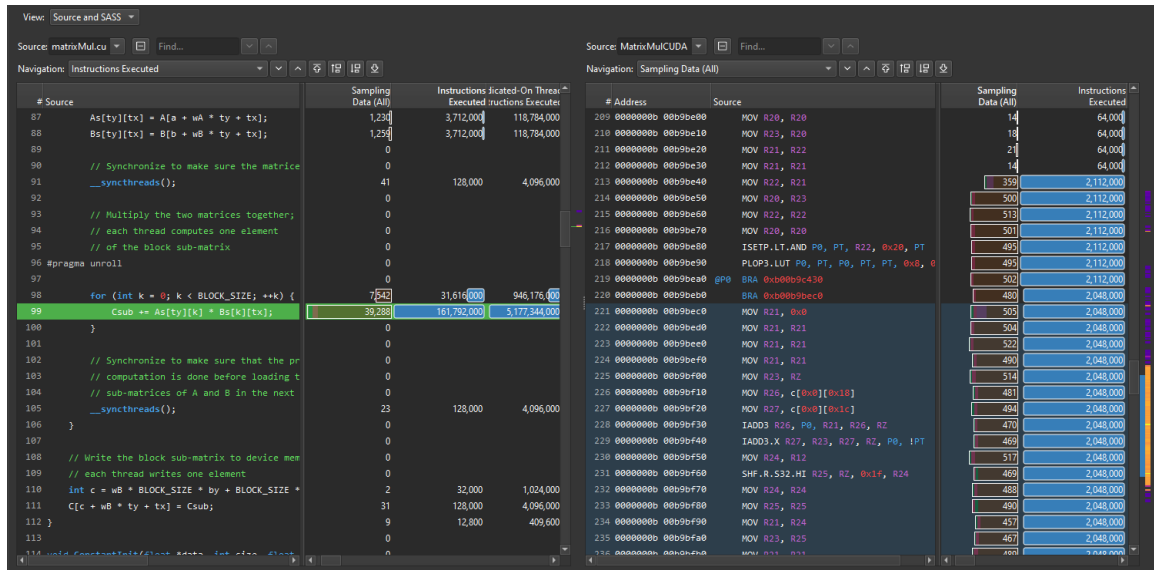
View: Source and SASS

Source: matrixMul.cu Find...
Navigation: Instructions Executed

| # | Source | Sampling Data (All) | Instructions Executed | dicated-On Thread ructions Executed |
|---|---|---|---|---|
| 87 | As[ty][tx] = A[a + wA * ty + tx]; | 1,230 | 3,712,000 | 118,784,000 |
| 88 | Bs[ty][tx] = B[b + wB * ty + tx]; | 1,259 | 3,712,000 | 118,784,000 |
| 89 | | 0 | | |
| 90 | // Synchronize to make sure the matrice | 0 | | |
| 91 | __syncthreads(); | 41 | 128,000 | 4,096,000 |
| 92 | | 0 | | |
| 93 | // Multiply the two matrices together; | 0 | | |
| 94 | // each thread computes one element | 0 | | |
| 95 | // of the block sub-matrix | 0 | | |
| 96 | #pragma unroll | 0 | | |
| 97 | | 0 | | |
| 98 | for (int k = 0; k < BLOCK_SIZE; ++k) { | 7,542 | 31,616,000 | 946,176,000 |
| 99 | Csub += As[ty][k] * Bs[k][tx]; | 39,288 | 161,792,000 | 5,177,344,000 |
| 100 | } | 0 | | |
| 101 | | 0 | | |
| 102 | // Synchronize to make sure that the pr | 0 | | |
| 103 | // computation is done before loading t | 0 | | |
| 104 | // sub-matrices of A and B in the next | 0 | | |
| 105 | __syncthreads(); | 23 | 128,000 | 4,096,000 |
| 106 | } | 0 | | |
| 107 | | 0 | | |
| 108 | // Write the block sub-matrix to device mem | 0 | | |
| 109 | // each thread writes one element | 0 | | |
| 110 | int c = wB * BLOCK_SIZE * by + BLOCK_SIZE * | 2 | 32,000 | 1,024,000 |
| 111 | C[c + wB * ty + tx] = Csub; | 31 | 128,000 | 4,096,000 |
| 112 | } | 9 | 12,800 | 409,600 |
| 113 | | 0 | | |

Source: MatrixMulCUDA Find...
Navigation: Sampling Data (All)

| # | Address | Source | Sampling Data (All) | Instructions Executed |
|---|---|---|---|---|
| 209 | 0000000b 00b9be00 | MOV R20, R20 | 14 | 64,000 |
| 210 | 0000000b 00b9be10 | MOV R23, R20 | 18 | 64,000 |
| 211 | 0000000b 00b9be20 | MOV R21, R22 | 21 | 64,000 |
| 212 | 0000000b 00b9be30 | MOV R21, R21 | 14 | 64,000 |
| 213 | 0000000b 00b9be40 | MOV R22, R21 | 359 | 2,112,000 |
| 214 | 0000000b 00b9be50 | MOV R20, R23 | 500 | 2,112,000 |
| 215 | 0000000b 00b9be60 | MOV R22, R22 | 513 | 2,112,000 |
| 216 | 0000000b 00b9be70 | MOV R20, R20 | 501 | 2,112,000 |
| 217 | 0000000b 00b9be80 | ISETP.LT.AND P0, PT, R22, 0x20, PT | 495 | 2,112,000 |
| 218 | 0000000b 00b9be90 | PLOP3.LUT P0, PT, P0, PT, PT, 0x8, 0 | 495 | 2,112,000 |
| 219 | 0000000b 00b9bea0 | @P0 BRA 0xb00b9c430 | 502 | 2,112,000 |
| 220 | 0000000b 00b9beb0 | BRA 0xb00b9bec0 | 480 | 2,048,000 |
| 221 | 0000000b 00b9bec0 | MOV R21, 0x0 | 505 | 2,048,000 |
| 222 | 0000000b 00b9bed0 | MOV R21, R21 | 504 | 2,048,000 |
| 223 | 0000000b 00b9bee0 | MOV R21, R21 | 522 | 2,048,000 |
| 224 | 0000000b 00b9bef0 | MOV R21, R21 | 490 | 2,048,000 |
| 225 | 0000000b 00b9bf00 | MOV R23, RZ | 514 | 2,048,000 |
| 226 | 0000000b 00b9bf10 | MOV R26, c[0x0][0x18] | 481 | 2,048,000 |
| 227 | 0000000b 00b9bf20 | MOV R27, c[0x0][0x1c] | 494 | 2,048,000 |
| 228 | 0000000b 00b9bf30 | IADD3 R26, P0, R21, R26, RZ | 470 | 2,048,000 |
| 229 | 0000000b 00b9bf40 | IADD3.X R27, R23, R27, RZ, P0, !PT | 469 | 2,048,000 |
| 230 | 0000000b 00b9bf50 | MOV R24, R12 | 517 | 2,048,000 |
| 231 | 0000000b 00b9bf60 | SHF.R.S32.HI R25, RZ, 0x1f, R24 | 469 | 2,048,000 |
| 232 | 0000000b 00b9bf70 | MOV R24, R24 | 488 | 2,048,000 |
| 233 | 0000000b 00b9bf80 | MOV R25, R25 | 490 | 2,048,000 |
| 234 | 0000000b 00b9bf90 | MOV R21, R24 | 457 | 2,048,000 |
| 235 | 0000000b 00b9bfa0 | MOV R23, R25 | 467 | 2,048,000 |